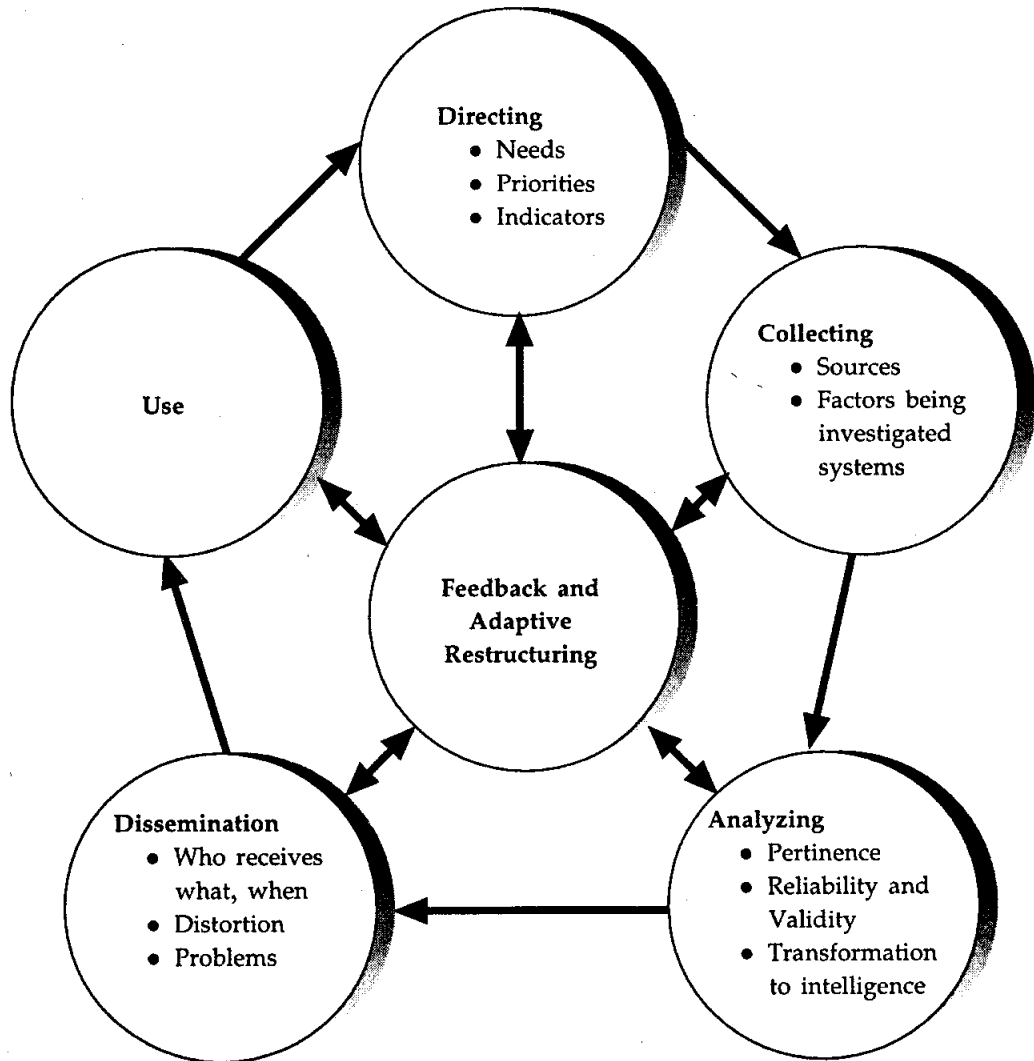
Directing
• Needs
• Priorities
• Indicators

Collecting
• Sources
• Factors being investigated systems

Analyzing
• Pertinence
• Reliability and Validity
• Transformation to intelligence

Dissemination
• Who receives what, when
• Distortion
• Problems

Use

Feedback and Adaptive Restructuring